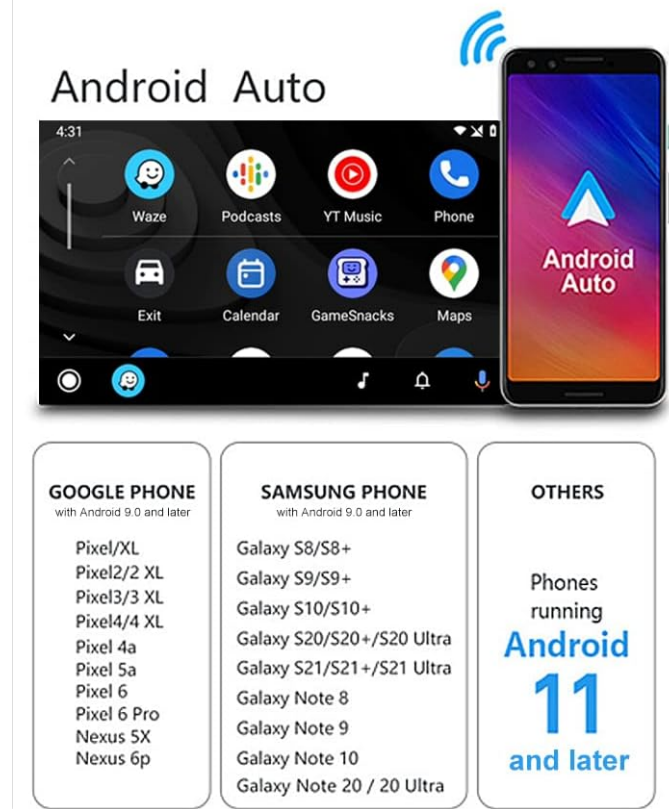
Android Auto

4:31

Waze
Podcasts
YT Music
Phone
Exit
Calendar
GameSnacks
Maps

Android Auto

GOOGLE PHONE
with Android 9.0 and later

Pixel/XL
Pixel2/2 XL
Pixel3/3 XL
Pixel4/4 XL
Pixel 4a
Pixel 5a
Pixel 6
Pixel 6 Pro
Nexus 5X
Nexus 6p

SAMSUNG PHONE
with Android 9.0 and later

Galaxy S8/S8+
Galaxy S9/S9+
Galaxy S10/S10+
Galaxy S20/S20+/S20 Ultra
Galaxy S21/S21+/S21 Ultra
Galaxy Note 8
Galaxy Note 9
Galaxy Note 10
Galaxy Note 20 / 20 Ultra

OTHERS

Phones running
Android
11
and later